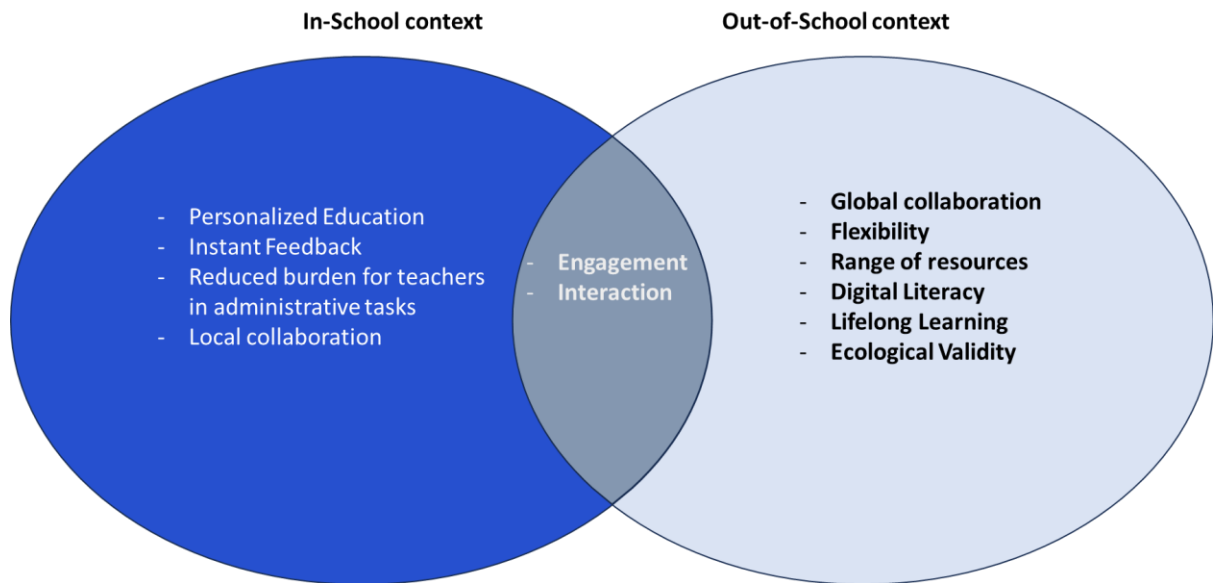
In-School context

Out-of-School context

- Personalized Education
- Instant Feedback
- Reduced burden for teachers in administrative tasks
- Local collaboration

- Engagement
- Interaction

- Global collaboration
- Flexibility
- Range of resources
- Digital Literacy
- Lifelong Learning
- Ecological Validity